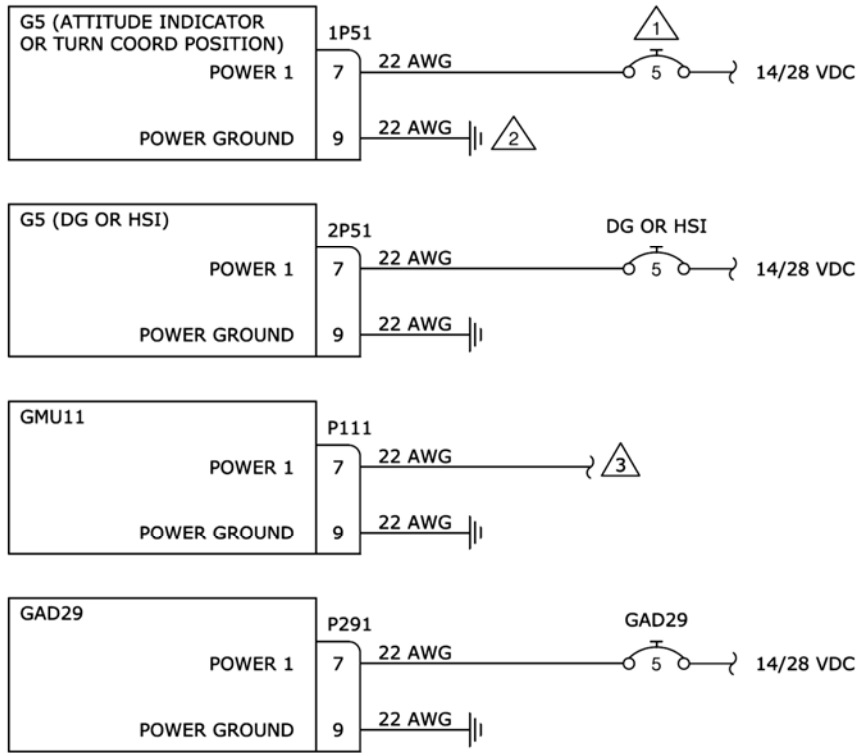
G5 (ATTITUDE INDICATOR OR TURN COORD POSITION)
1P51
POWER 1
7
22 AWG
1
5
14/28 VDC
POWER GROUND
9
22 AWG
2

G5 (DG OR HSI)
2P51
DG OR HSI
POWER 1
7
22 AWG
5
14/28 VDC
POWER GROUND
9
22 AWG

GMU11
P111
POWER 1
7
22 AWG
3
POWER GROUND
9
22 AWG

GAD29
P291
GAD29
POWER 1
7
22 AWG
5
14/28 VDC
POWER GROUND
9
22 AWG